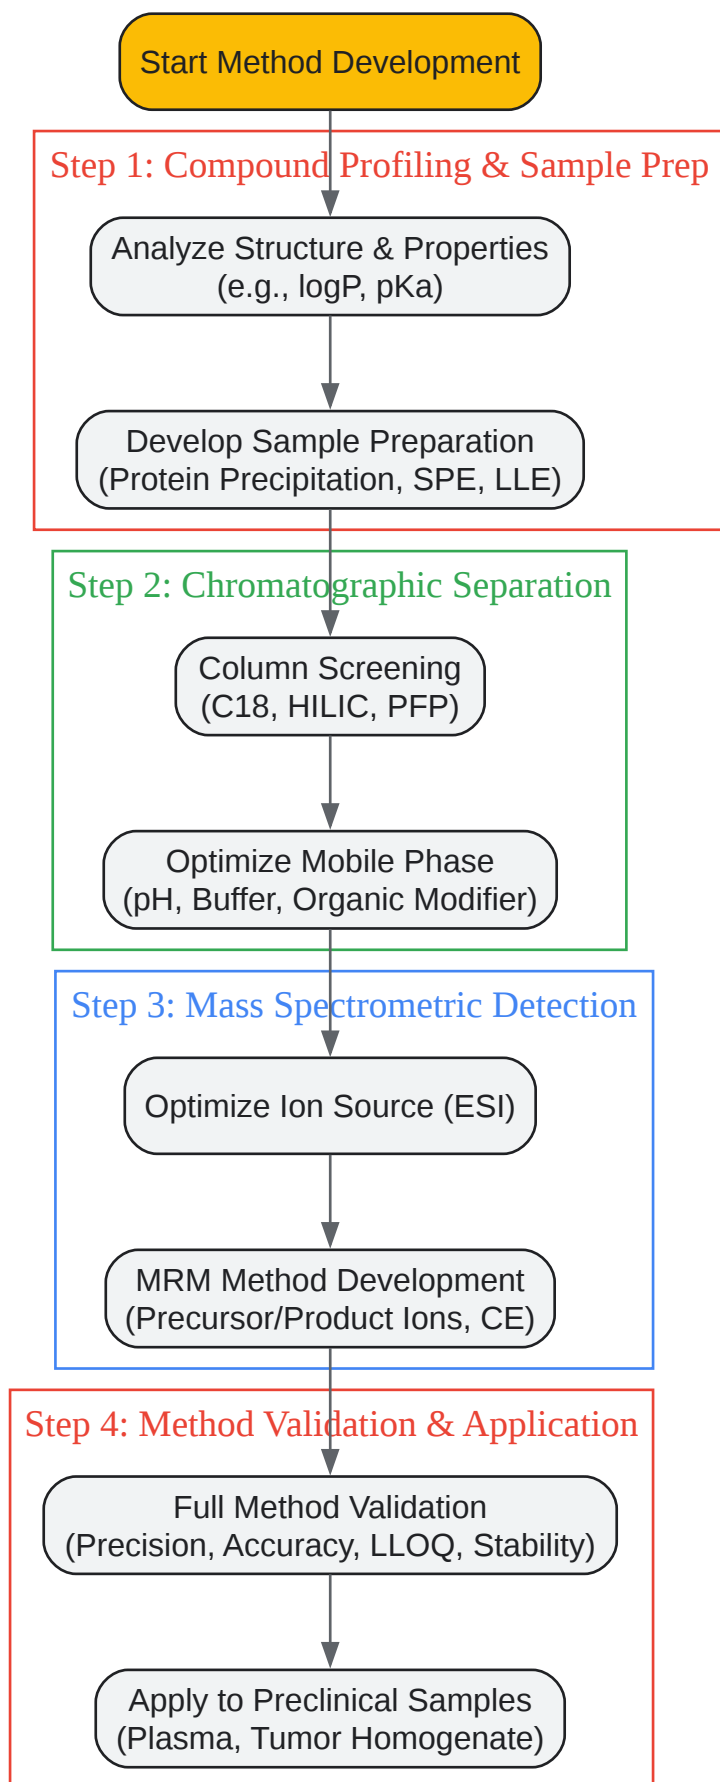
Start Method Development

Step 1: Compound Profiling & Sample Prep

Analyze Structure & Properties (e.g., logP, pKa)

Develop Sample Preparation (Protein Precipitation, SPE, LLE)

Step 2: Chromatographic Separation

Column Screening (C18, HILIC, PFP)

Optimize Mobile Phase (pH, Buffer, Organic Modifier)

Step 3: Mass Spectrometric Detection

Optimize Ion Source (ESI)

MRM Method Development (Precursor/Product Ions, CE)

Step 4: Method Validation & Application

Full Method Validation (Precision, Accuracy, LLOQ, Stability)

Apply to Preclinical Samples (Plasma, Tumor Homogenate)